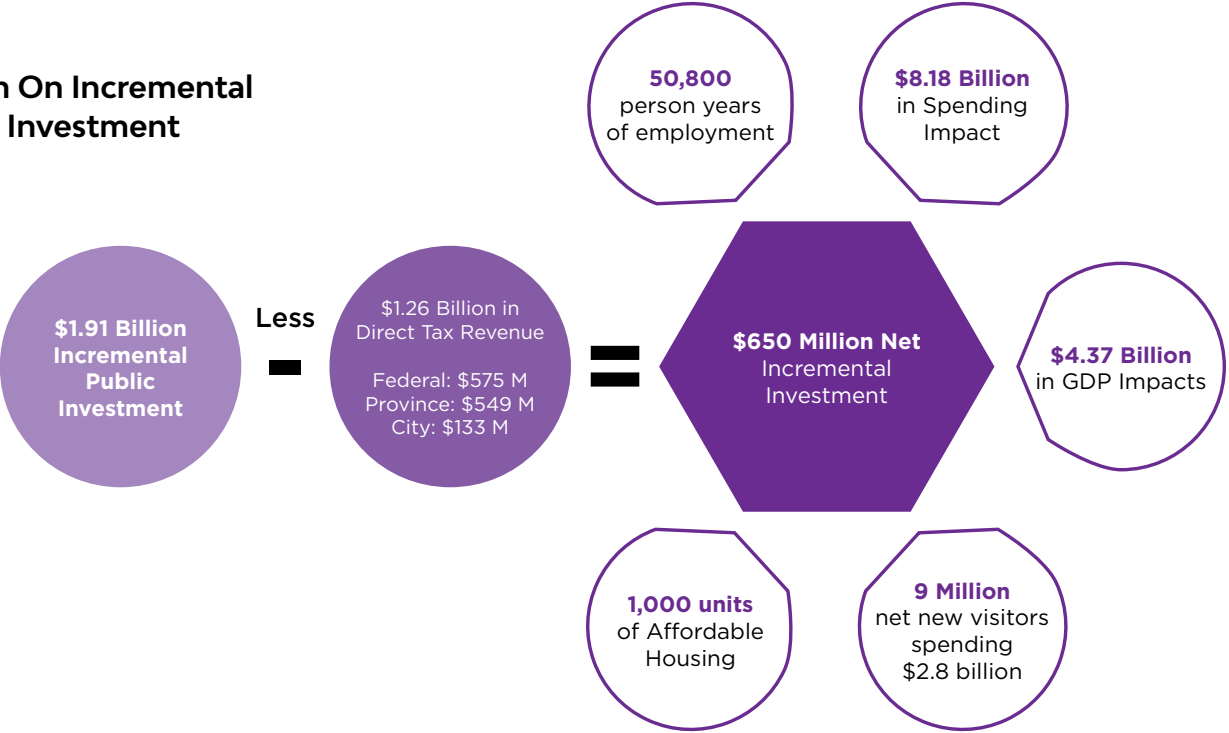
n On Incremental
Investment

50,800
person years
of employment

$8.18 Billion
in Spending
Impact

$1.91 Billion
Incremental
Public
Investment

Less
-

$1.26 Billion in
Direct Tax Revenue

Federal: $575 M
Province: $549 M
City: $133 M

=

$650 Million Net
Incremental
Investment

$4.37 Billion
in GDP Impacts

1,000 units
of Affordable
Housing

9 Million
net new visitors
spending
$2.8 billion